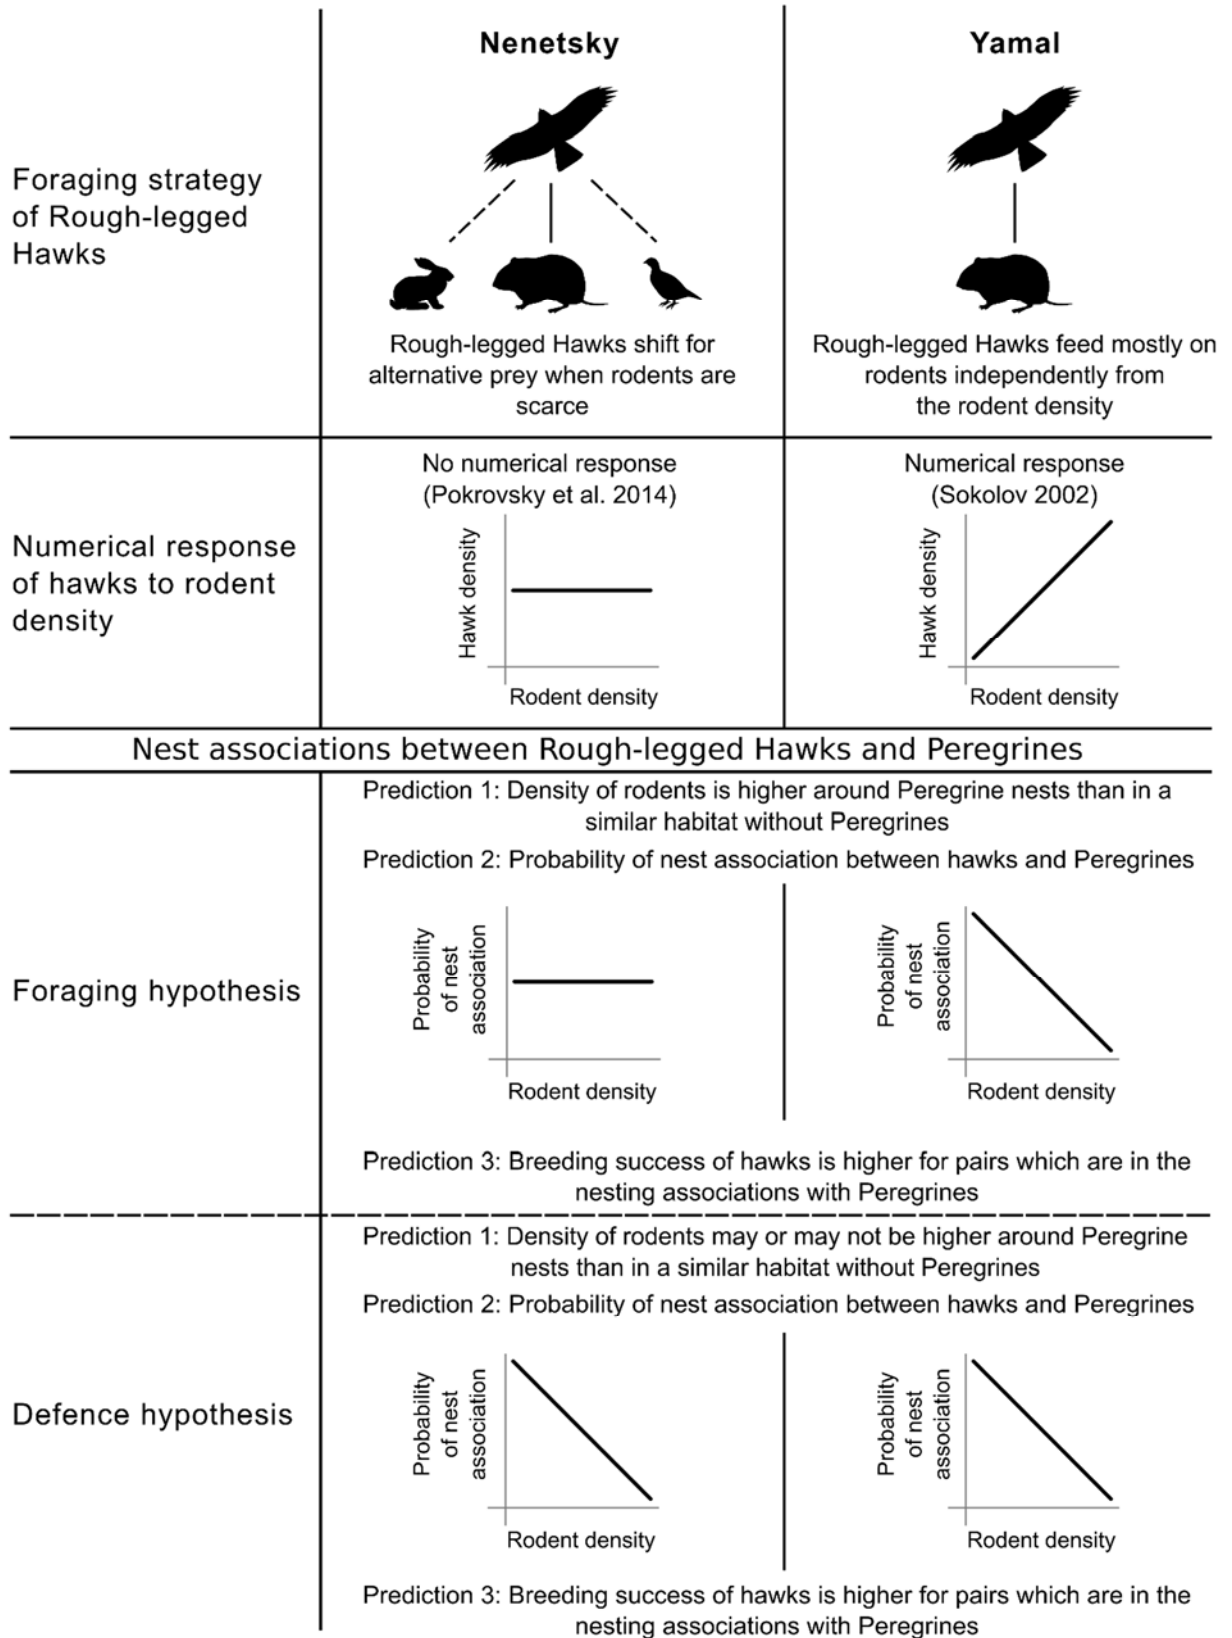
| | Nenetsky | Yamal |
|---|---|---|
| Foraging strategy of Rough-legged Hawks | Rough-legged Hawks shift for alternative prey when rodents are scarce | Rough-legged Hawks feed mostly on rodents independently from the rodent density |
| Numerical response of hawks to rodent density | No numerical response (Pokrovsky et al. 2014) Hawk density Rodent density | Numerical response (Sokolov 2002) Hawk density Rodent density |

Nest associations between Rough-legged Hawks and Peregrines

Foraging hypothesis

Prediction 1: Density of rodents is higher around Peregrine nests than in a similar habitat without Peregrines

Prediction 2: Probability of nest association between hawks and Peregrines

Probability of nest association

Rodent density

Probability of nest association

Rodent density

Prediction 3: Breeding success of hawks is higher for pairs which are in the nesting associations with Peregrines

Defence hypothesis

Prediction 1: Density of rodents may or may not be higher around Peregrine nests than in a similar habitat without Peregrines

Prediction 2: Probability of nest association between hawks and Peregrines

Probability of nest association

Rodent density

Probability of nest association

Rodent density

Prediction 3: Breeding success of hawks is higher for pairs which are in the nesting associations with Peregrines